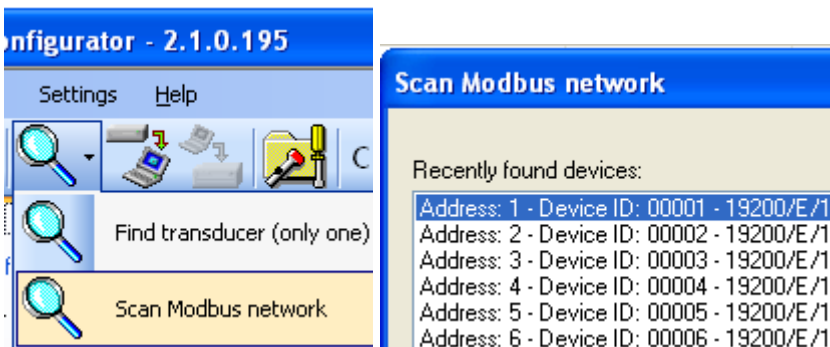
nfigurator - 2.1.0.195

Settings Help

C

Find transducer (only one)

Scan Modbus network

Scan Modbus network

Recently found devices:

Address: 1 - Device ID: 00001 - 19200/E/1
Address: 2 - Device ID: 00002 - 19200/E/1
Address: 3 - Device ID: 00003 - 19200/E/1
Address: 4 - Device ID: 00004 - 19200/E/1
Address: 5 - Device ID: 00005 - 19200/E/1
Address: 6 - Device ID: 00006 - 19200/E/1